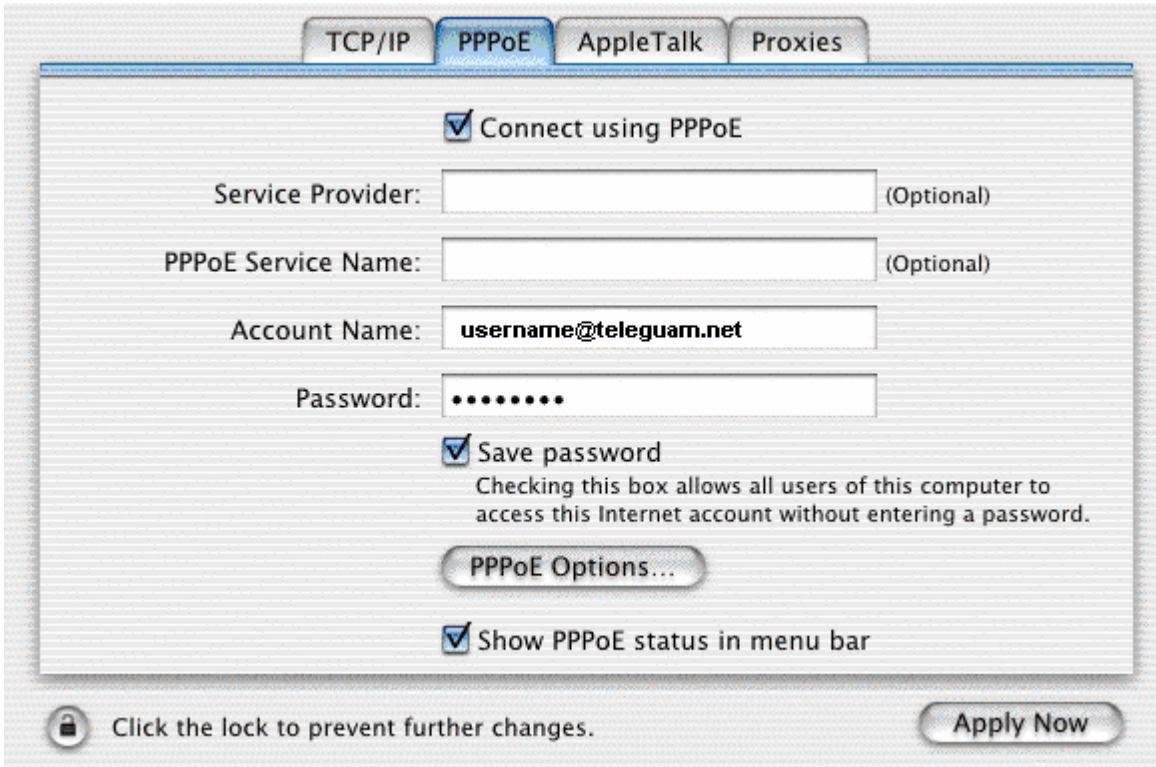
TCP/IP PPPoE AppleTalk Proxies

Connect using PPPoE

Service Provider: (Optional)

PPPoE Service Name: (Optional)

Account Name: username@teleguam.net

Password: ••••••••

Save password
Checking this box allows all users of this computer to access this Internet account without entering a password.

PPPoE Options...

Show PPPoE status in menu bar

Click the lock to prevent further changes.

Apply Now